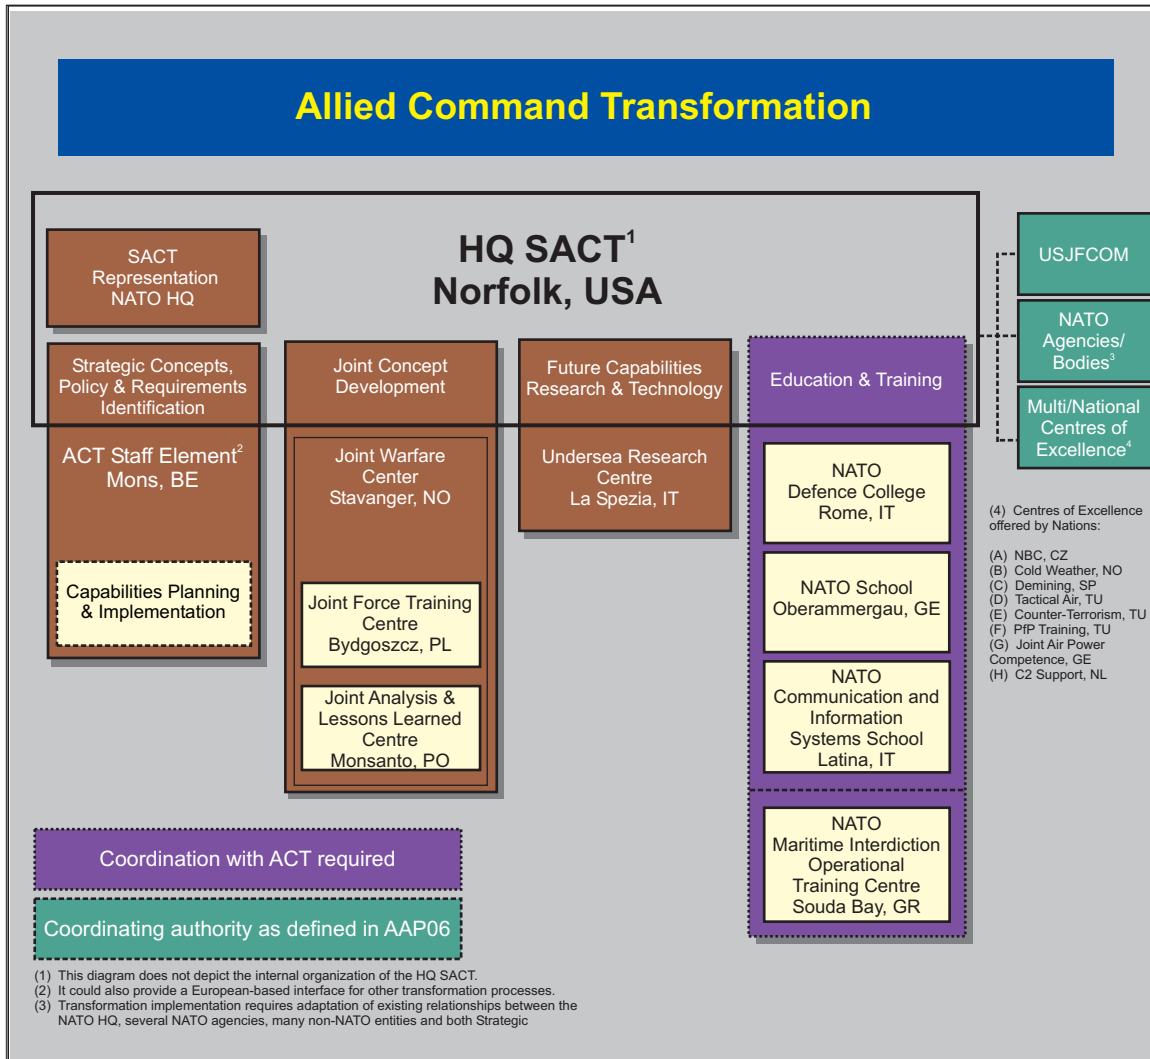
Allied Command Transformation

SACT Representation NATO HQ

HQ SACT$^1$
Norfolk, USA

USJFCOM

NATO Agencies/ Bodies$^3$

Multi/National Centres of Excellence$^4$

Strategic Concepts, Policy & Requirements Identification

ACT Staff Element$^2$ Mons, BE

Capabilities Planning & Implementation

Joint Concept Development

Joint Warfare Center Stavanger, NO

Joint Force Training Centre Bydgoszcz, PL

Joint Analysis & Lessons Learned Centre Monsanto, PO

Future Capabilities Research & Technology

Undersea Research Centre La Spezia, IT

Education & Training

NATO Defence College Rome, IT

NATO School Oberammergau, GE

NATO Communication and Information Systems School Latina, IT

NATO Maritime Interdiction Operational Training Centre Souda Bay, GR

(4) Centres of Excellence offered by Nations:

(A) NBC, CZ
(B) Cold Weather, NO
(C) Demining, SP
(D) Tactical Air, TU
(E) Counter-Terrorism, TU
(F) PfP Training, TU
(G) Joint Air Power Competence, GE
(H) C2 Support, NL

Coordination with ACT required

Coordinating authority as defined in AAP06

(1) This diagram does not depict the internal organization of the HQ SACT.
(2) It could also provide a European-based interface for other transformation processes.
(3) Transformation implementation requires adaptation of existing relationships between the NATO HQ, several NATO agencies, many non-NATO entities and both Strategic